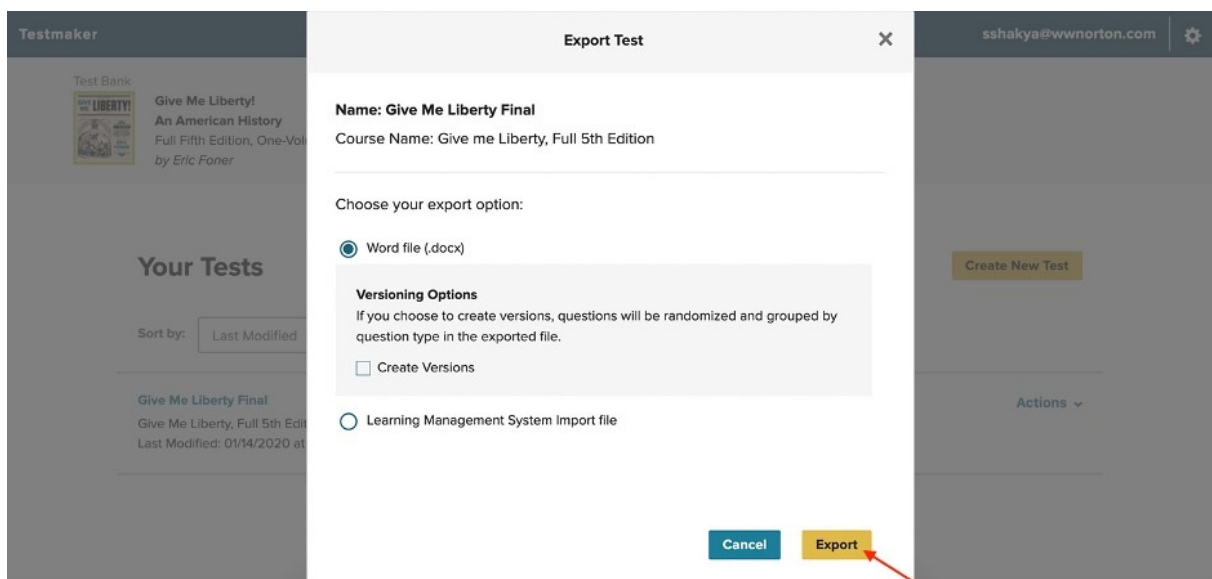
Testmaker

sshakya@wwnorton.com

Test Bank

GIVE ME LIBERTY!

Give Me Liberty!
An American History
Full Fifth Edition, One-Vol
by Eric Foner

Your Tests

Create New Test

Sort by: Last Modified

Give Me Liberty Final
Give Me Liberty, Full 5th Edit
Last Modified: 01/14/2020 at

Actions

Export Test

×

Name: Give Me Liberty Final
Course Name: Give me Liberty, Full 5th Edition

Choose your export option:

Word file (.docx)

Versioning Options
If you choose to create versions, questions will be randomized and grouped by question type in the exported file.

Create Versions

Learning Management System Import file

Cancel

Export